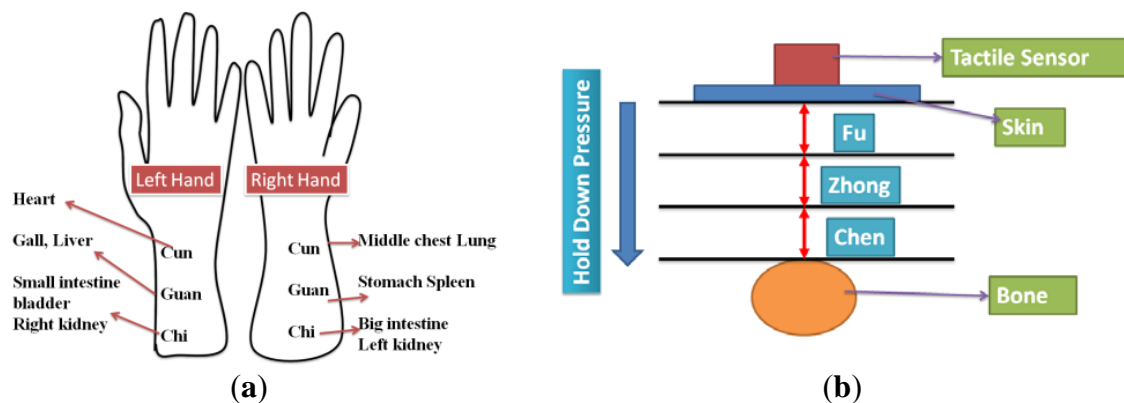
Left Hand
Right Hand
Heart
Gall, Liver
Small intestine bladder
Right kidney
Cun
Guan
Chi
Cun
Guan
Chi
Middle chest Lung
Stomach Spleen
Big intestine
Left kidney
(a)

Hold Down Pressure
Tactile Sensor
Skin
Fu
Zhong
Chen
Bone
(b)